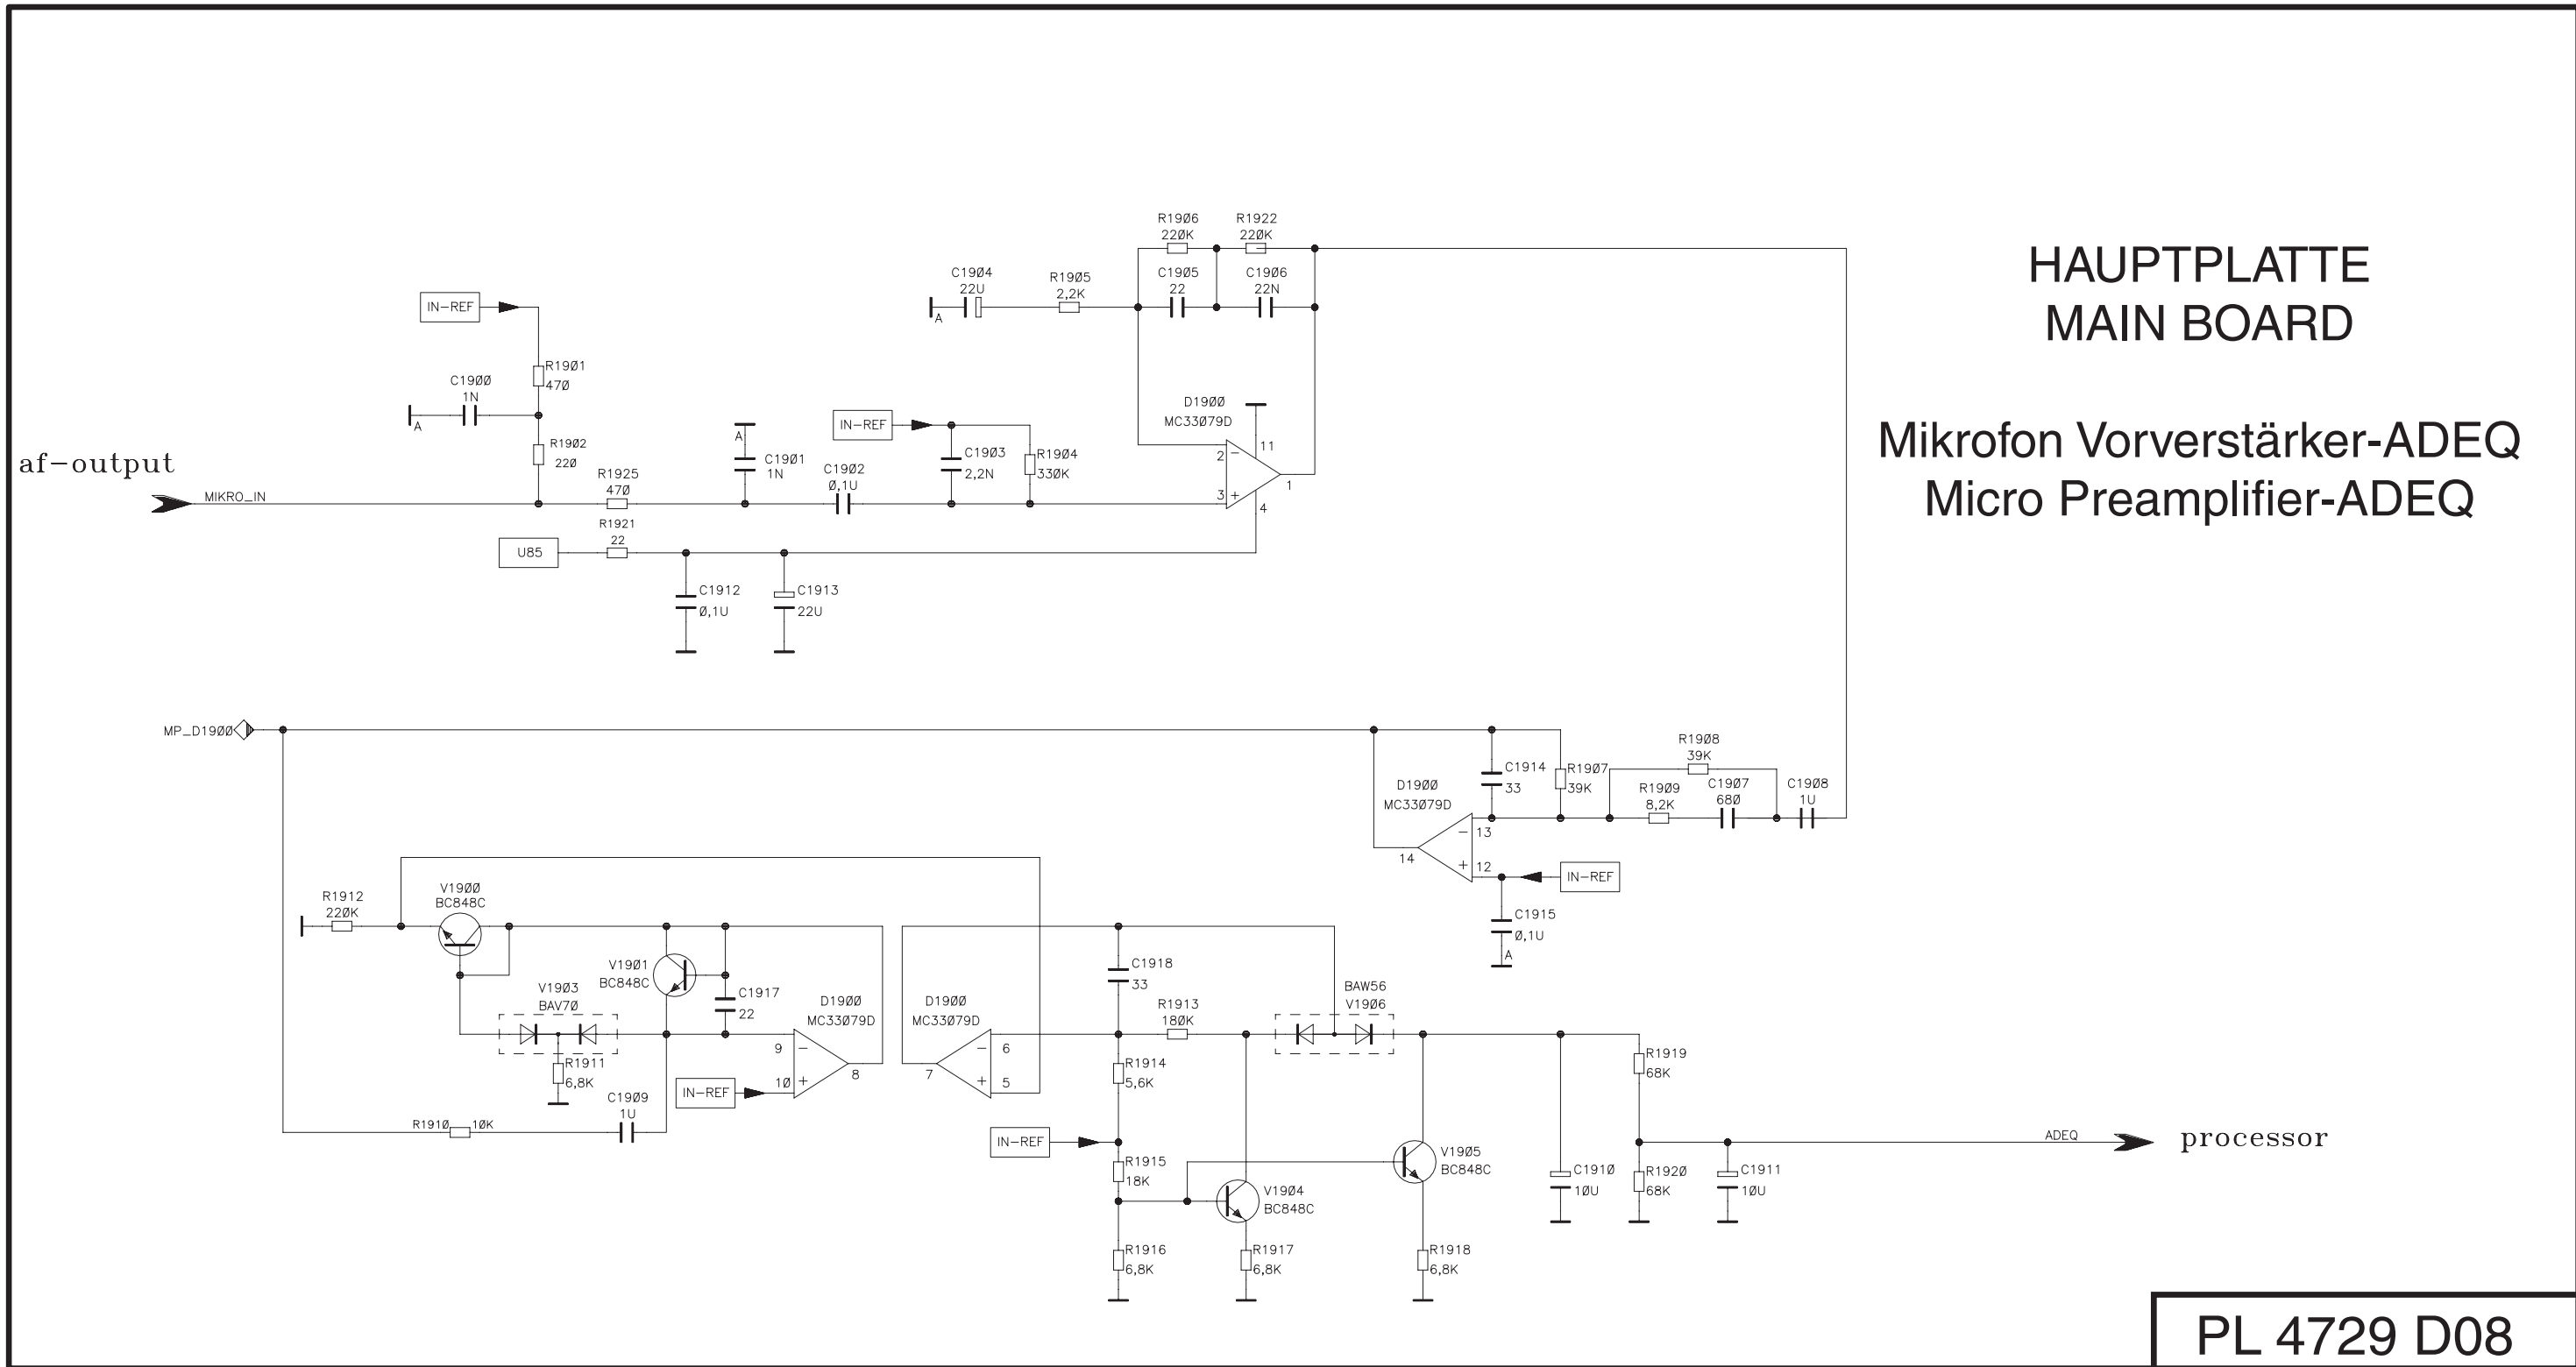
HAUPTPLATTE
MAIN BOARD

Mikrofon Vorverstärker-ADEQ
Micro Preamplifier-ADEQ

R1906 220K
R1922 220K
C1904 22U
R1905 2,2K
C1905 22
C1906 22N
A
IN-REF
R1901 47Ø
C1900 1N
A
R1902 22Ø
D1900 MC33079D
11
IN-REF
C1901 1N
A
C1902 Ø,1U
C1903 2,2N
R1904 330K
2
3
1
4
af-output
MIKRO_IN
R1925 47Ø
R1921 22
U85
C1912 Ø,1U
C1913 22U

MP_D1900
C1914 33
R1907 39K
R1908 39K
D1900 MC33079D
R1909 8,2K
C1907 680
C1908 1U
13
14
12
IN-REF
C1915 Ø,1U
A
R1912 220K
V1900 BC848C
V1901 BC848C
C1917 22
V1903 BAV70
R1911 6,8K
D1900 MC33079D
9
10
8
IN-REF
C1909 1U
R1910 10K
D1900 MC33079D
6
7
5
C1918 33
R1913 180K
BAW56 V1906
R1914 5,6K
R1919 68K
IN-REF
R1915 18K
V1904 BC848C
V1905 BC848C
C1910 10U
R1920 68K
C1911 10U
ADEQ
processor
R1916 6,8K
R1917 6,8K
R1918 6,8K

PL 4729 D08